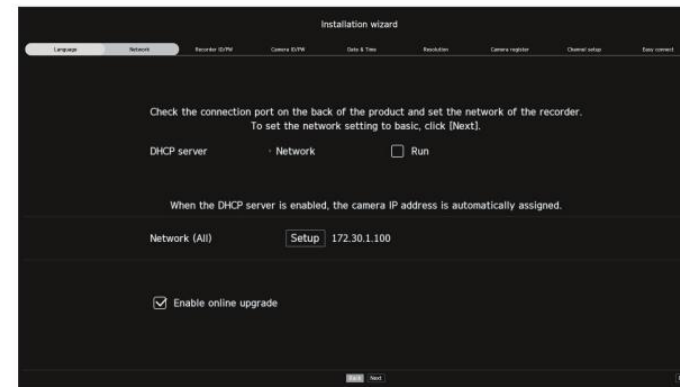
Installation wizard

Language | Network | Recorder ID/PW | Camera ID/PW | Date & Time | Resolution | Camera register | Channel setup | Easy connect

Check the connection port on the back of the product and set the network of the recorder.
To set the network setting to basic, click [Next].

DHCP server · Network Run

When the DHCP server is enabled, the camera IP address is automatically assigned.

Network (All) Setup 172.30.1.100

Enable online upgrade

Back Next